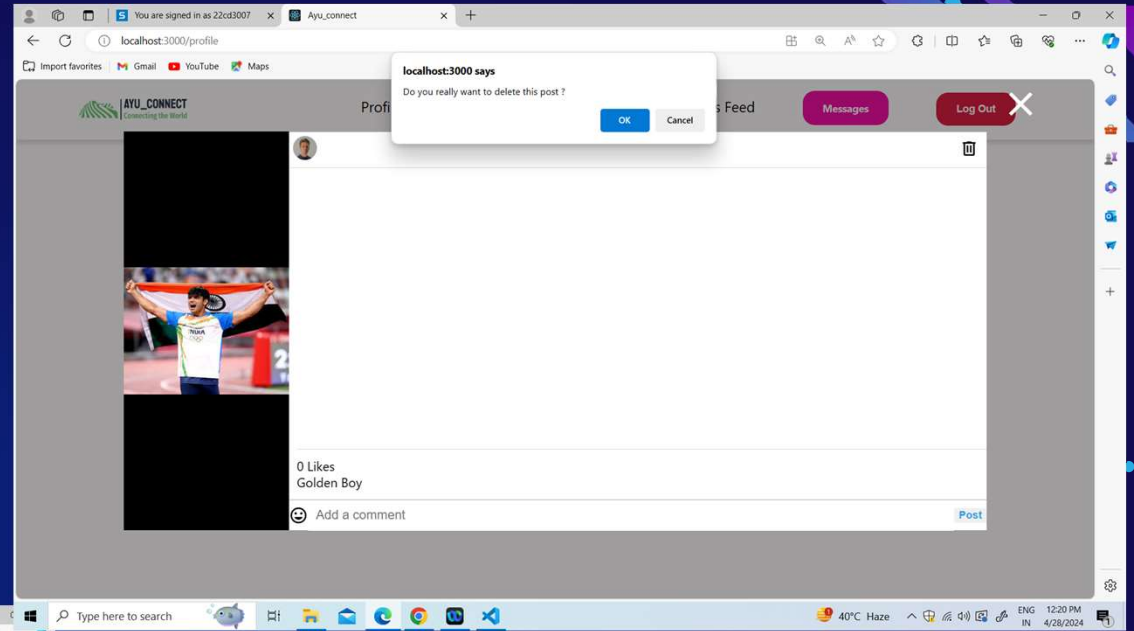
You are signed in as 22cd3007

Ayu_connect

localhost:3000/profile

Import favorites Gmail YouTube Maps

localhost:3000 says

Do you really want to delete this post ?

OK Cancel

AYU_CONNECT
Connecting the World

Profi

s Feed

Messages

Log Out

0 Likes
Golden Boy

Add a comment

Post

Type here to search

40°C Haze

ENG IN

12:20 PM
4/28/2024